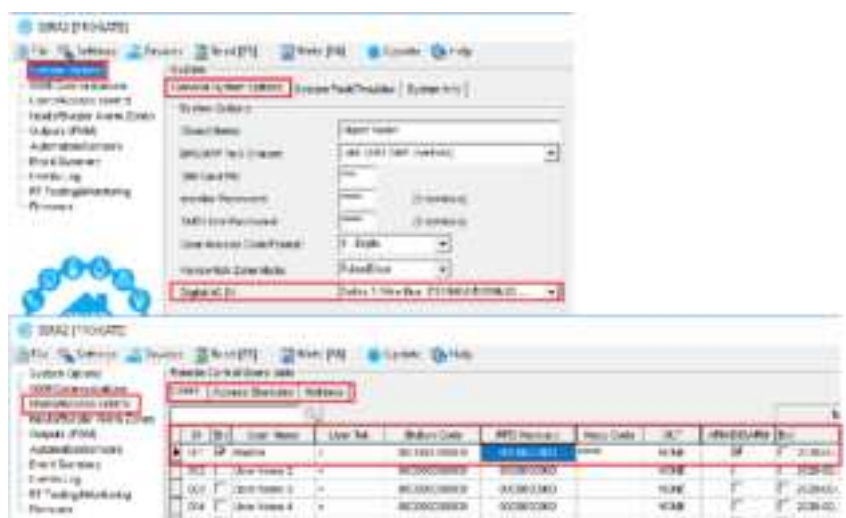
SRM2 [?]

File Settings Devices Read [F5] Write [F6] Update Help

System Options
GSM Communications
Users/Access Users
Inputs/Burglar Alarm Zones
Outputs (PGM)
Automation/Sensors
Event Summary
Events Log
RF Testing/Monitoring
Firmware

System
General System Options | Access Fault/Troubles | System Info

System Options
Object Name
SMS/GPRS Text Charset
SIM Card Pin
Installer Password
Master Password
User Access Code Format
Device Mode
Digital ID

SRM2 [?]

File Settings Devices Read [F5] Write [F6] Update Help

System Options
GSM Communications
Users/Access Users
Inputs/Burglar Alarm Zones
Outputs (PGM)
Automation/Sensors
Event Summary
Events Log
RF Testing/Monitoring
Firmware

Remote Control Users data
Users | Access Schedule | Holidays

| ID | En | User Name | User Tel | Button Code | RFID Number | Keys Code | OCT | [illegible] | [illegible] |
|---|---|---|---|---|---|---|---|---|---|
| 001 | ☑ | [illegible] | + | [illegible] | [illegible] | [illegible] | NONE | ☑ | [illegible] |
| 002 | ☐ | User Name 2 | + | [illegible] | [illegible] | | NONE | ☐ | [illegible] |
| 003 | ☐ | User Name 3 | + | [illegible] | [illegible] | | NONE | ☐ | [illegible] |
| 004 | ☐ | User Name 4 | + | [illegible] | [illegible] | | NONE | ☐ | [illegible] |